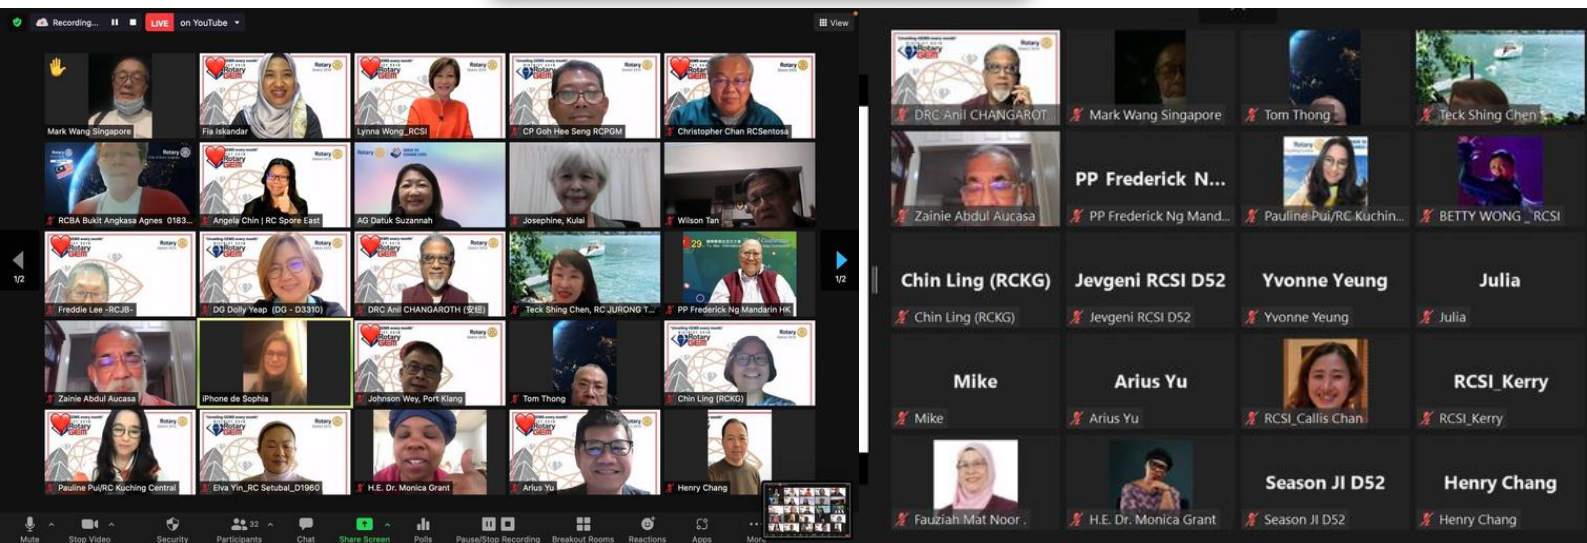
Recording... LIVE on YouTube

View

Mark Wang Singapore
Fia Iskandar
Lynna Wong_RCSI
CP Goh Hee Seng RCPGM
Christopher Chan RCSentosa
RCBA Bukit Angkasa Agnes 0183...
Angela Chin | RC Spore East
AG Datuk Suzannah
Josephine, Kulai
Wilson Tan
Freddie Lee -RCJB-
DG Dolly Yeap (DG - D3310)
DRC Anil CHANGAROTH (安祖)
Teck Shing Chen, RC JURONG T...
PP Frederick Ng Mandarin HK
Zainie Abdul Aucasa
iPhone de Sophia
Johnson Wey, Port Klang
Tom Thong
Chin Ling (RCKG)
Pauline Pui/RC Kuching Central
Elva Yin_RC Setubal_D1960
H.E. Dr. Monica Grant
Arius Yu
Henry Chang

1/2
1/2

Mute
Stop Video
Security
Participants 32
Chat
Share Screen
Polls
Pause/Stop Recording
Breakout Rooms
Reactions
Apps
More

DRC Anil CHANGAROT
Mark Wang Singapore
Tom Thong
Teck Shing Chen
Zainie Abdul Aucasa
PP Frederick N...
PP Frederick Ng Mand...
Pauline Pui/RC Kuchin...
BETTY WONG _ RCSI
Chin Ling (RCKG)
Chin Ling (RCKG)
Jevgeni RCSI D52
Jevgeni RCSI D52
Yvonne Yeung
Yvonne Yeung
Julia
Julia
Mike
Mike
Arius Yu
Arius Yu
RCSI_Callis Chan
RCSI_Kerry
RCSI_Kerry
Fauziah Mat Noor .
H.E. Dr. Monica Grant
Season JI D52
Season JI D52
Henry Chang
Henry Chang